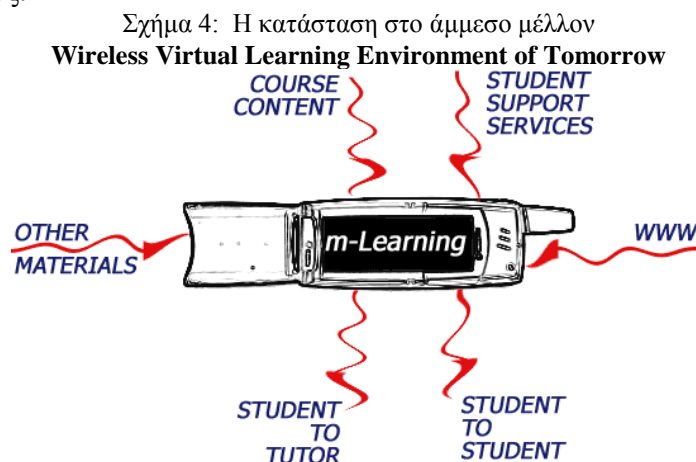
Σχήμα 4: Η κατάσταση στο άμμεσο μέλλον
**Wireless Virtual Learning Environment of Tomorrow**

COURSE CONTENT

STUDENT SUPPORT SERVICES

OTHER MATERIALS

m-Learning

WWW

STUDENT TO TUTOR

STUDENT TO STUDENT